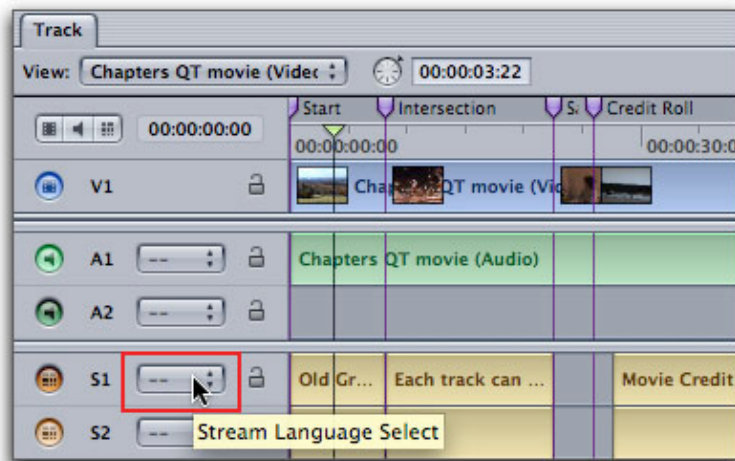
Track

View: Chapters QT movie (Videc

00:00:03:22

00:00:00:00

Start

Intersection

S

Credit Roll

00:00:00:00

00:00:30:0

V1

Chap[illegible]QT movie (Vi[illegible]

A1

--

Chapters QT movie (Audio)

A2

--

S1

--

Old Gr...

Each track can ...

Movie Credit

S2

--

Stream Language Select